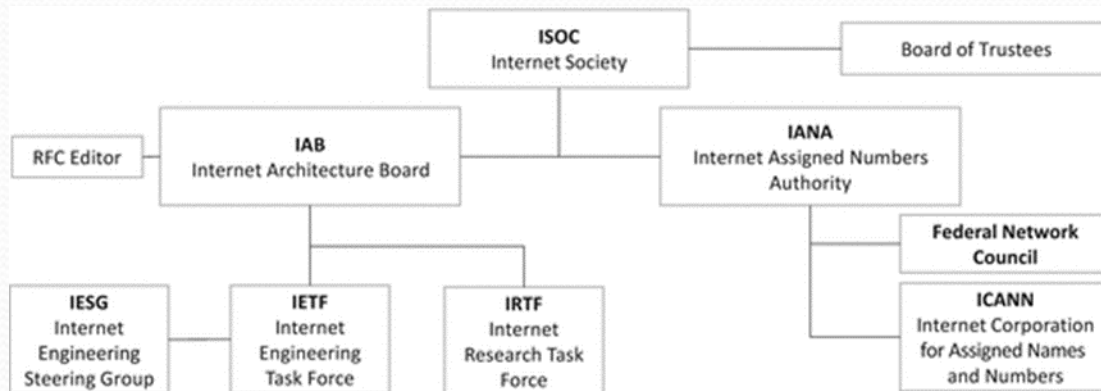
ISOC
Internet Society

Board of Trustees

RFC Editor

IAB
Internet Architecture Board

IANA
Internet Assigned Numbers Authority

Federal Network Council

IESG
Internet Engineering Steering Group

IETF
Internet Engineering Task Force

IRTF
Internet Research Task Force

ICANN
Internet Corporation for Assigned Names and Numbers